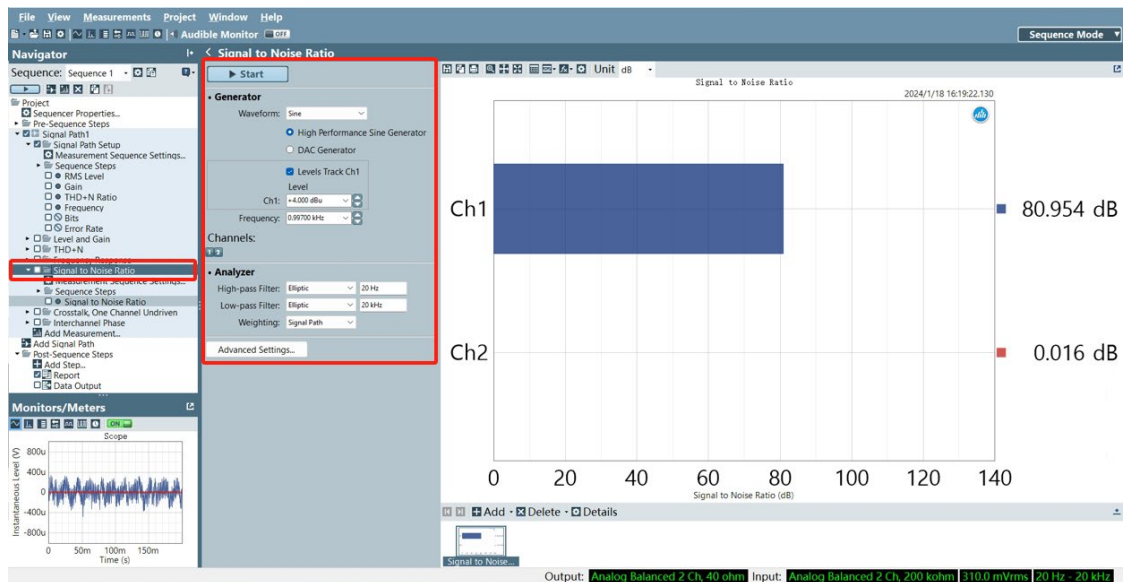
File View Measurements Project Window Help

Audible Monitor OFF

Sequence Mode

Navigator

Sequence: Sequence 1

Project
Sequencer Properties...
Pre-Sequence Steps
Signal Path1
Signal Path Setup
Measurement Sequence Settings...
Sequence Steps
RMS Level
Gain
THD+N Ratio
Frequency
Bits
Error Rate
Level and Gain
THD+N
Frequency Response
Signal to Noise Ratio
Measurement Sequence Settings...
Sequence Steps
Signal to Noise Ratio
Crosstalk, One Channel Undriven
Interchannel Phase
Add Measurement...
Add Signal Path
Post-Sequence Steps
Add Step...
Report
Data Output

Monitors/Meters

ON

Scope

800u
400u
0
-400u
-800u
Instantaneous Level (V)
0 50m 100m 150m
Time (s)

Signal to Noise Ratio

Start

Generator
Waveform: Sine
High Performance Sine Generator
DAC Generator
Levels Track Ch1
Level
Ch1: +4.000 dBu
Frequency: 0.99700 kHz

Channels:

Analyzer
High-pass Filter: Elliptic 20 Hz
Low-pass Filter: Elliptic 20 kHz
Weighting: Signal Path

Advanced Settings...

Unit dB

Signal to Noise Ratio
2024/1/18 16:19:22.130

Ch1
80.954 dB
Ch2
0.016 dB

0 20 40 60 80 100 120 140
Signal to Noise Ratio (dB)

Add Delete Details

Signal to Noise...

Output: Analog Balanced 2 Ch, 40 ohm Input: Analog Balanced 2 Ch, 200 kohm 310.0 mVrms 20 Hz - 20 kHz